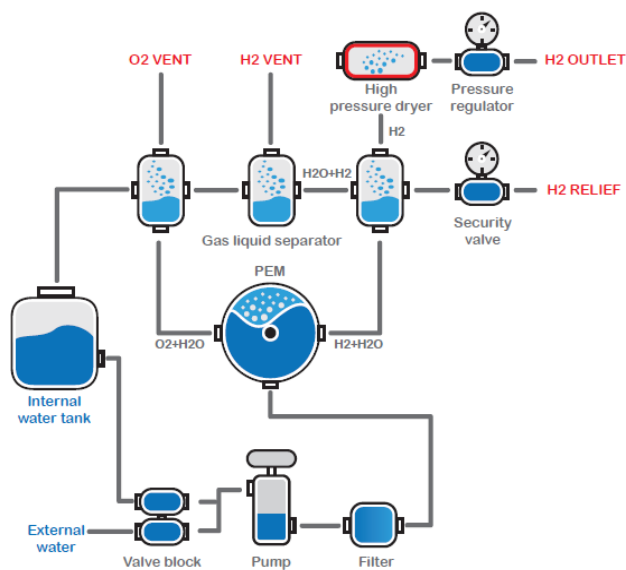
O2 VENT

H2 VENT

High pressure dryer

Pressure regulator

H2 OUTLET

H2

H2O+H2

H2 RELIEF

Gas liquid separator

Security valve

PEM

O2+H2O

H2+H2O

Internal water tank

External water

Valve block

Pump

Filter